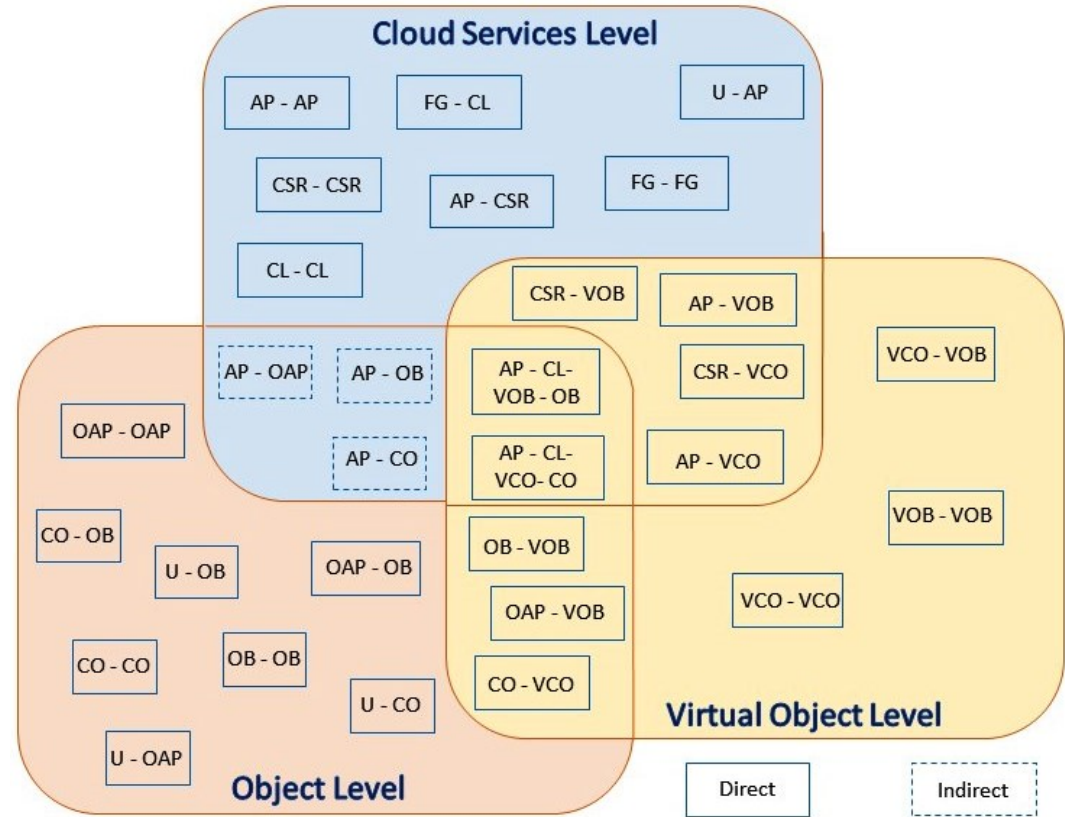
Cloud Services Level

AP - AP

FG - CL

U - AP

CSR - CSR

AP - CSR

FG - FG

CL - CL

CSR - VOB

AP - VOB

AP - OAP

AP - OB

AP - CL- VOB - OB

CSR - VCO

VCO - VOB

OAP - OAP

AP - CO

AP - CL- VCO- CO

AP - VCO

CO - OB

U - OB

OAP - OB

OB - VOB

VOB - VOB

OAP - VOB

VCO - VCO

CO - CO

OB - OB

CO - VCO

U - CO

Virtual Object Level

U - OAP

Object Level

Direct

Indirect